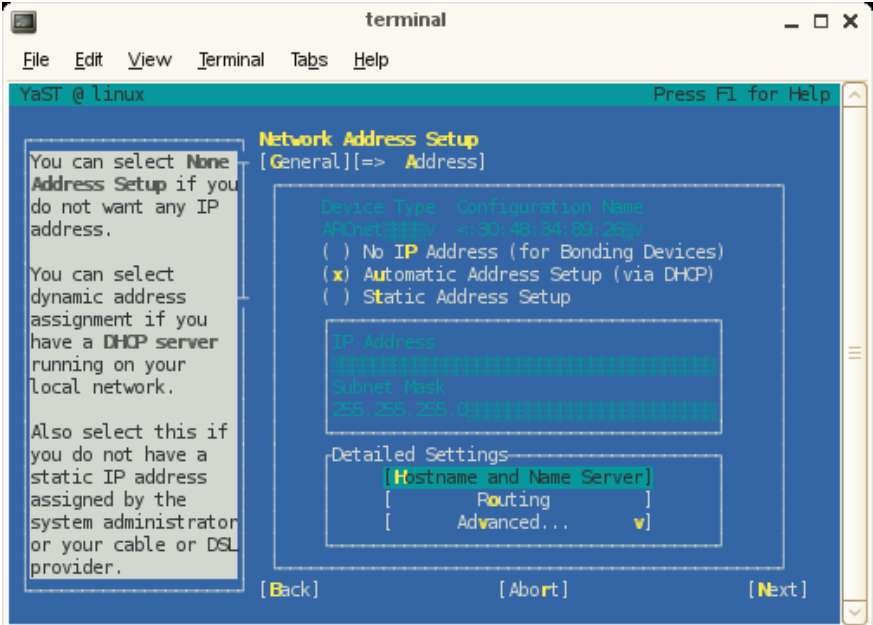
terminal

File Edit View Terminal Tabs Help

YaST @ linux Press F1 for Help

You can select None Address Setup if you do not want any IP address.

You can select dynamic address assignment if you have a DHCP server running on your local network.

Also select this if you do not have a static IP address assigned by the system administrator or your cable or DSL provider.

Network Address Setup
[General][=> Address]

Device Type Configuration Name
ARCnet v <:30:48:34:89:26v
( ) No IP Address (for Bonding Devices)
(x) Automatic Address Setup (via DHCP)
( ) Static Address Setup

IP Address

Subnet Mask
255.255.255.0

Detailed Settings
[Hostname and Name Server]
[ Routing ]
[ Advanced... v]

[Back] [Abort] [Next]